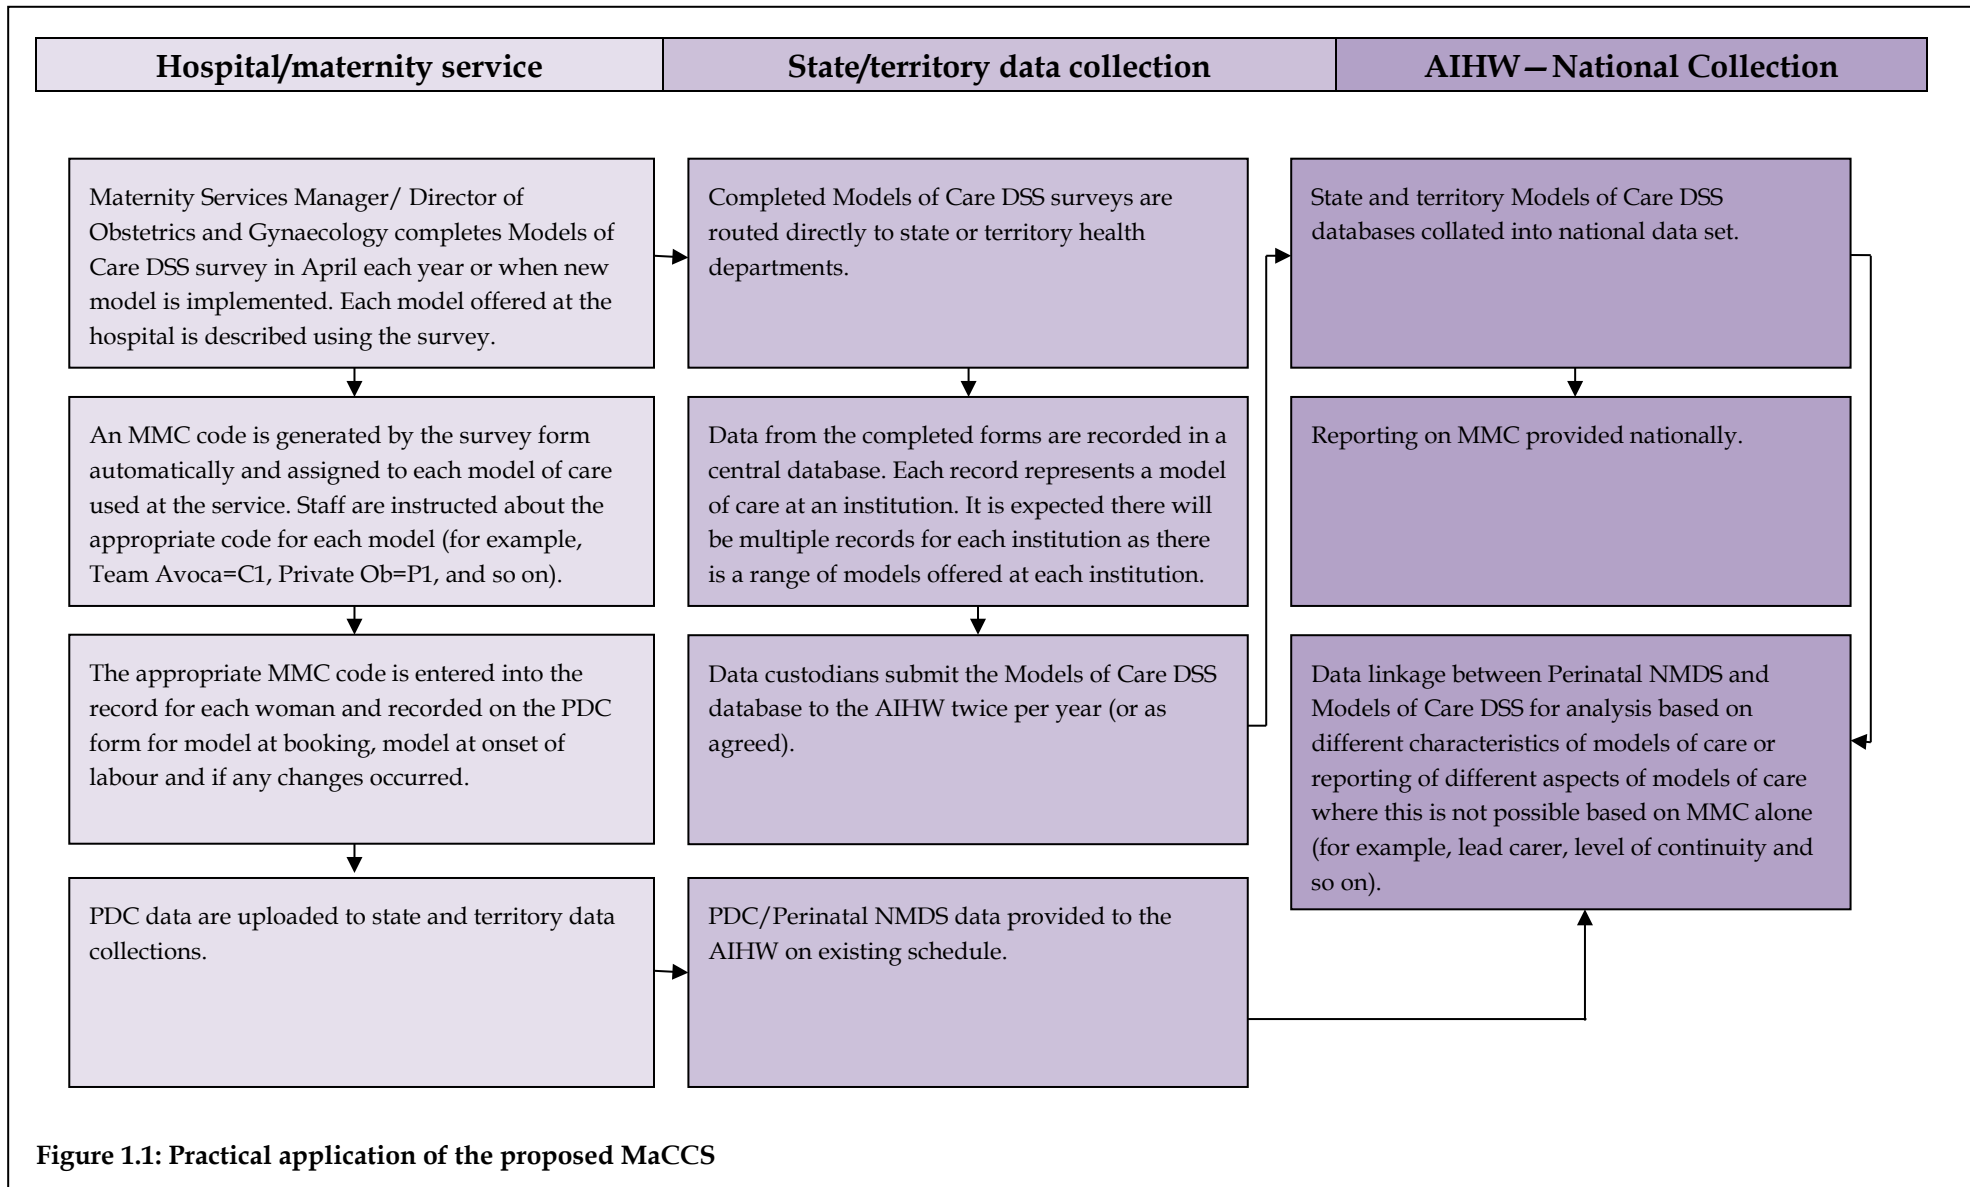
Hospital/maternity service

State/territory data collection

AIHW—National Collection

Maternity Services Manager/ Director of Obstetrics and Gynaecology completes Models of Care DSS survey in April each year or when new model is implemented. Each model offered at the hospital is described using the survey.

An MMC code is generated by the survey form automatically and assigned to each model of care used at the service. Staff are instructed about the appropriate code for each model (for example, Team Avoca=C1, Private Ob=P1, and so on).

The appropriate MMC code is entered into the record for each woman and recorded on the PDC form for model at booking, model at onset of labour and if any changes occurred.

PDC data are uploaded to state and territory data collections.

Completed Models of Care DSS surveys are routed directly to state or territory health departments.

Data from the completed forms are recorded in a central database. Each record represents a model of care at an institution. It is expected there will be multiple records for each institution as there is a range of models offered at each institution.

Data custodians submit the Models of Care DSS database to the AIHW twice per year (or as agreed).

PDC/Perinatal NMDS data provided to the AIHW on existing schedule.

State and territory Models of Care DSS databases collated into national data set.

Reporting on MMC provided nationally.

Data linkage between Perinatal NMDS and Models of Care DSS for analysis based on different characteristics of models of care or reporting of different aspects of models of care where this is not possible based on MMC alone (for example, lead carer, level of continuity and so on).

Figure 1.1: Practical application of the proposed MaCCS